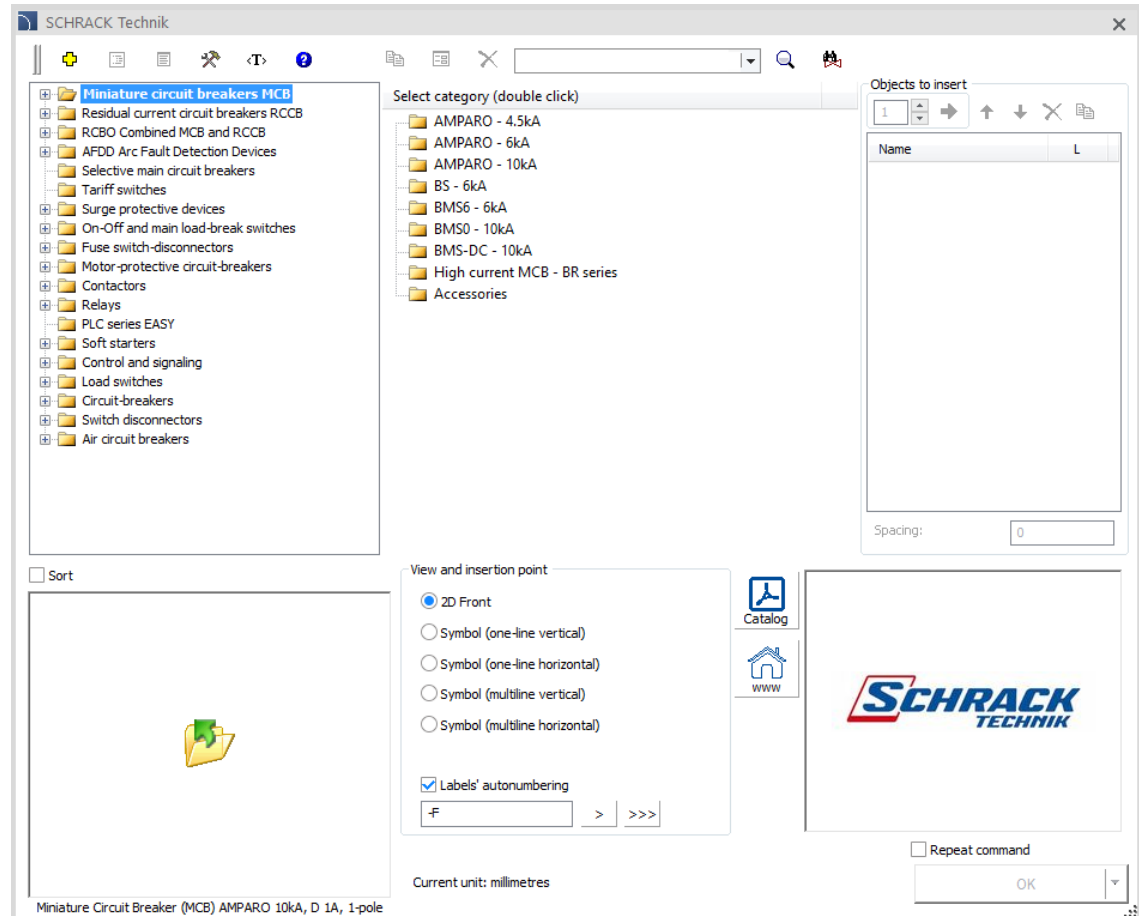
SCHRACK Technik

‹T›

Miniature circuit breakers MCB
Residual current circuit breakers RCCB
RCBO Combined MCB and RCCB
AFDD Arc Fault Detection Devices
Selective main circuit breakers
Tariff switches
Surge protective devices
On-Off and main load-break switches
Fuse switch-disconnectors
Motor-protective circuit-breakers
Contactors
Relays
PLC series EASY
Soft starters
Control and signaling
Load switches
Circuit-breakers
Switch disconnectors
Air circuit breakers

Select category (double click)
AMPARO - 4.5kA
AMPARO - 6kA
AMPARO - 10kA
BS - 6kA
BMS6 - 6kA
BMS0 - 10kA
BMS-DC - 10kA
High current MCB - BR series
Accessories

Objects to insert
1
| Name | L |
|---|---|

Spacing: 0

Sort

View and insertion point
2D Front
Symbol (one-line vertical)
Symbol (one-line horizontal)
Symbol (multiline vertical)
Symbol (multiline horizontal)
Labels' autonumbering
-F
>
>>>

Catalog
WWW

SCHRACK TECHNIK

Repeat command
Current unit: millimetres
OK

Miniature Circuit Breaker (MCB) AMPARO 10kA, D 1A, 1-pole